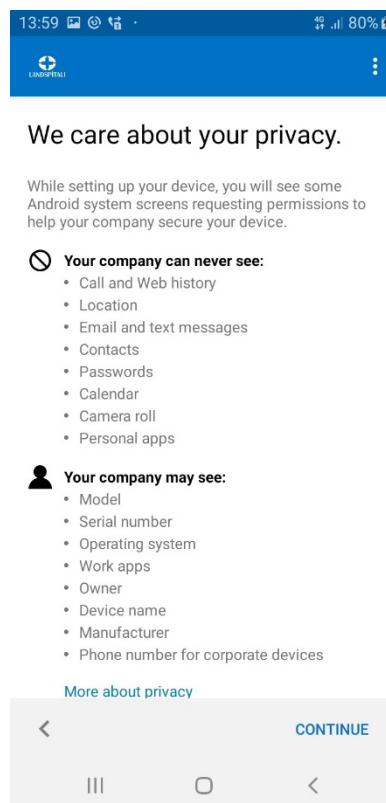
13:59 4G 80%

LANDSPÍTALI

We care about your privacy.

While setting up your device, you will see some Android system screens requesting permissions to help your company secure your device.

Your company can never see:
• Call and Web history
• Location
• Email and text messages
• Contacts
• Passwords
• Calendar
• Camera roll
• Personal apps

Your company may see:
• Model
• Serial number
• Operating system
• Work apps
• Owner
• Device name
• Manufacturer
• Phone number for corporate devices

More about privacy

<

CONTINUE